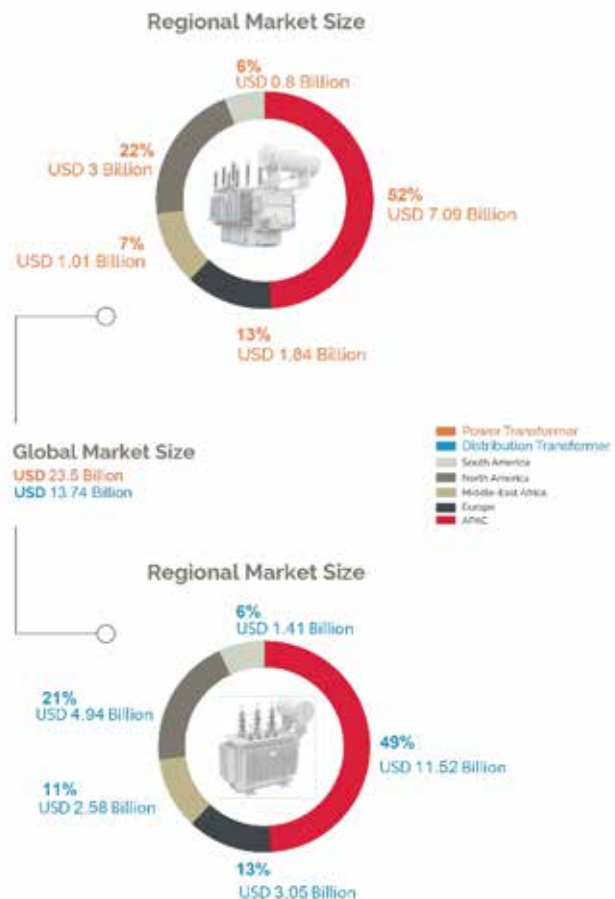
Regional Market Size

6%
USD 0.8 Billion

22%
USD 3 Billion

52%
USD 7.09 Billion

7%
USD 1.01 Billion

13%
USD 1.84 Billion

Global Market Size
USD 23.5 Billion
USD 13.74 Billion

Power Transformer
Distribution Transformer
South America
North America
Middle-East Africa
Europe
APAC

Regional Market Size

6%
USD 1.41 Billion

21%
USD 4.94 Billion

49%
USD 11.52 Billion

11%
USD 2.58 Billion

13%
USD 3.05 Billion